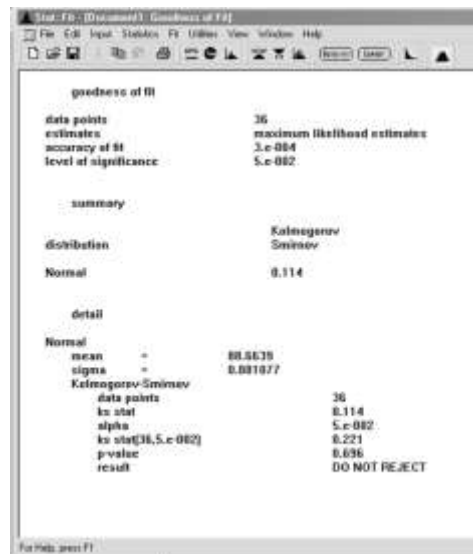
Stat::Fit - [Document1: Goodness of Fit]

File Edit Input Statistics Fit Utilities View Window Help

goodness of fit

data points 36
estimates maximum likelihood estimates
accuracy of fit 3.e-004
level of significance 5.e-002

summary

| distribution | Kolmogorov Smirnov |
|---|---|
| Normal | 0.114 |

detail

Normal
mean = 88.6639
sigma = 0.881077
Kolmogorov-Smirnov
data points 36
ks stat 0.114
alpha 5.e-002
ks stat(36,5.e-002) 0.221
p-value 0.696
result DO NOT REJECT

For Help, press F1